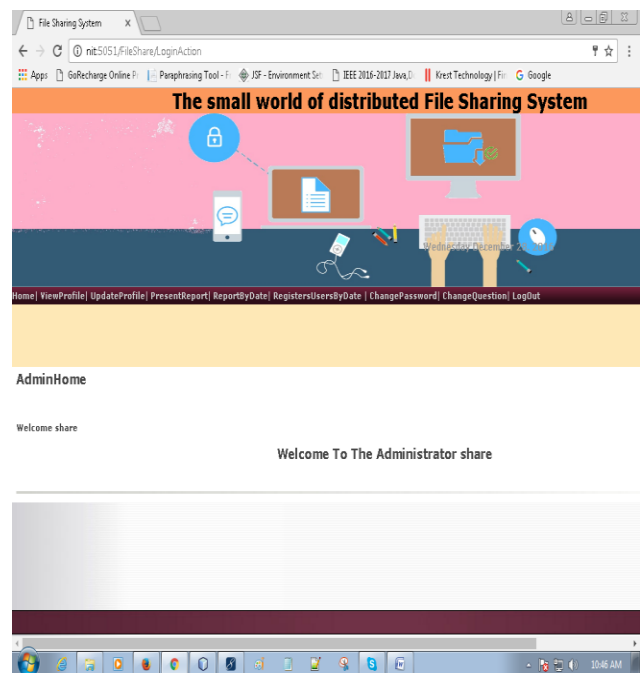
File Sharing System

nit:5051/FileShare/LoginAction

Apps GoRecharge Online P Paraphrasing Tool - F JSF - Environment Se IEEE 2016-2017 Java,D Krest Technology | Fi Google

The small world of distributed File Sharing System

Wednesday December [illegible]

Home| ViewProfile| UpdateProfile| PresentReport| ReportByDate| RegistersUsersByDate | ChangePassword| ChangeQuestion| LogOut

AdminHome

Welcome share

Welcome To The Administrator share

10:46 AM